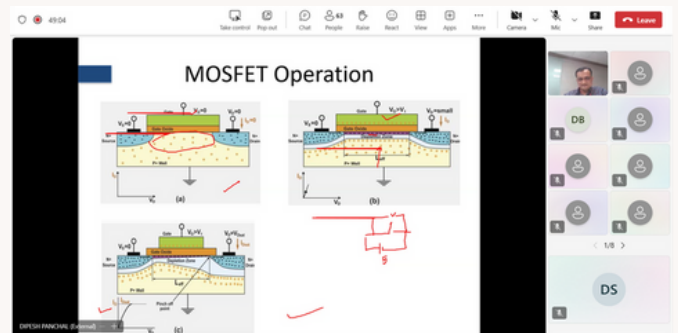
49:04

Take control
Pop out
Chat
63 People
Raise
React
View
Apps
More
Camera
Mic
Share
Leave

MOSFET Operation

Gate
$V_G=0$
$V_S=0$
$V_D=0$
Gate Oxide
N+
Source
N+
Drain
P+ Well
(a)

$V_G=V_T$
$V_S=0$
$V_D$=small
Source
Drain
P+ Well
(b)

$V_G=V_T$
$V_S=0$
$V_D=V_{Dsat}$
Gate Oxide
Depletion Zone
P+ Well
Pinch-off point
(c)

DB
DS
1/8

DIPESH PANCHAL (External)